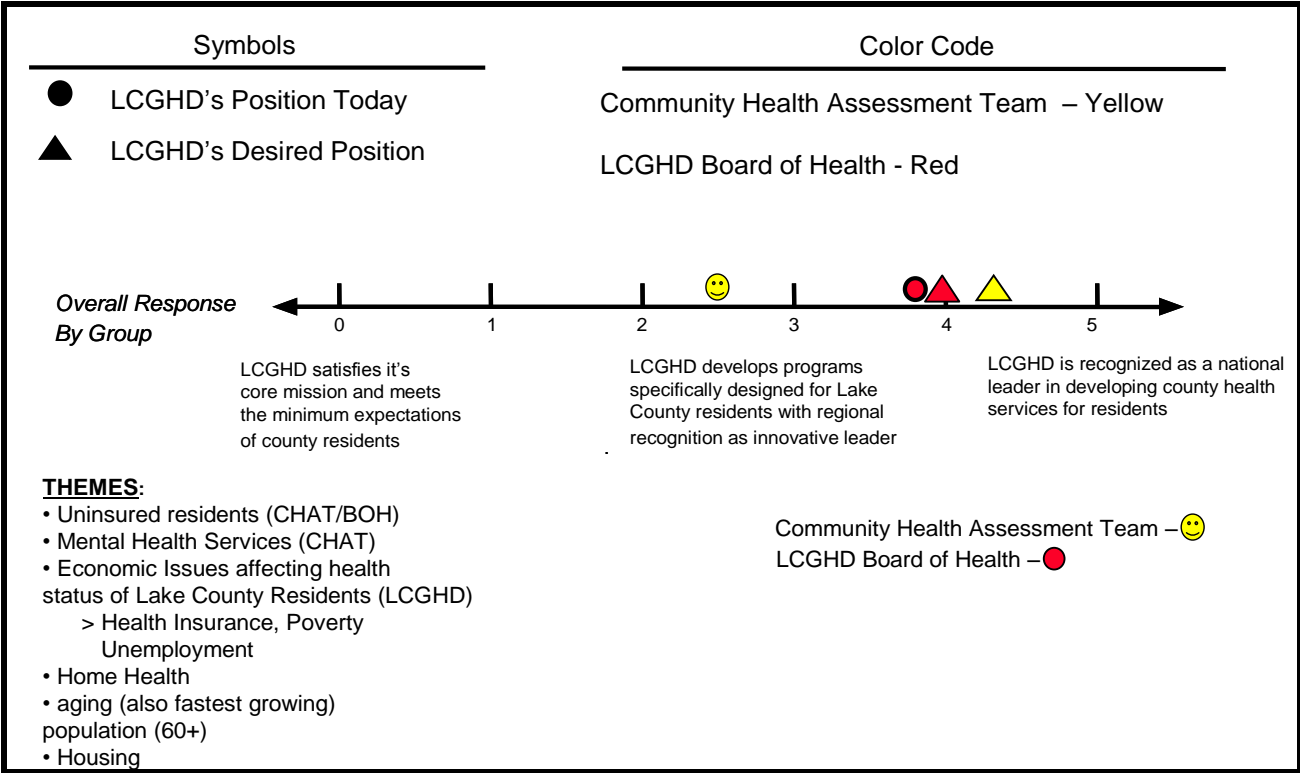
Symbols

LCGHD's Position Today

LCGHD's Desired Position

Color Code

Community Health Assessment Team – Yellow

LCGHD Board of Health - Red

Overall Response By Group

0 1 2 3 4 5

LCGHD satisfies it's core mission and meets the minimum expectations of county residents

LCGHD develops programs specifically designed for Lake County residents with regional recognition as innovative leader

LCGHD is recognized as a national leader in developing county health services for residents

**THEMES**:
• Uninsured residents (CHAT/BOH)
• Mental Health Services (CHAT)
• Economic Issues affecting health status of Lake County Residents (LCGHD)
> Health Insurance, Poverty Unemployment
• Home Health
• aging (also fastest growing) population (60+)
• Housing

Community Health Assessment Team –
LCGHD Board of Health –